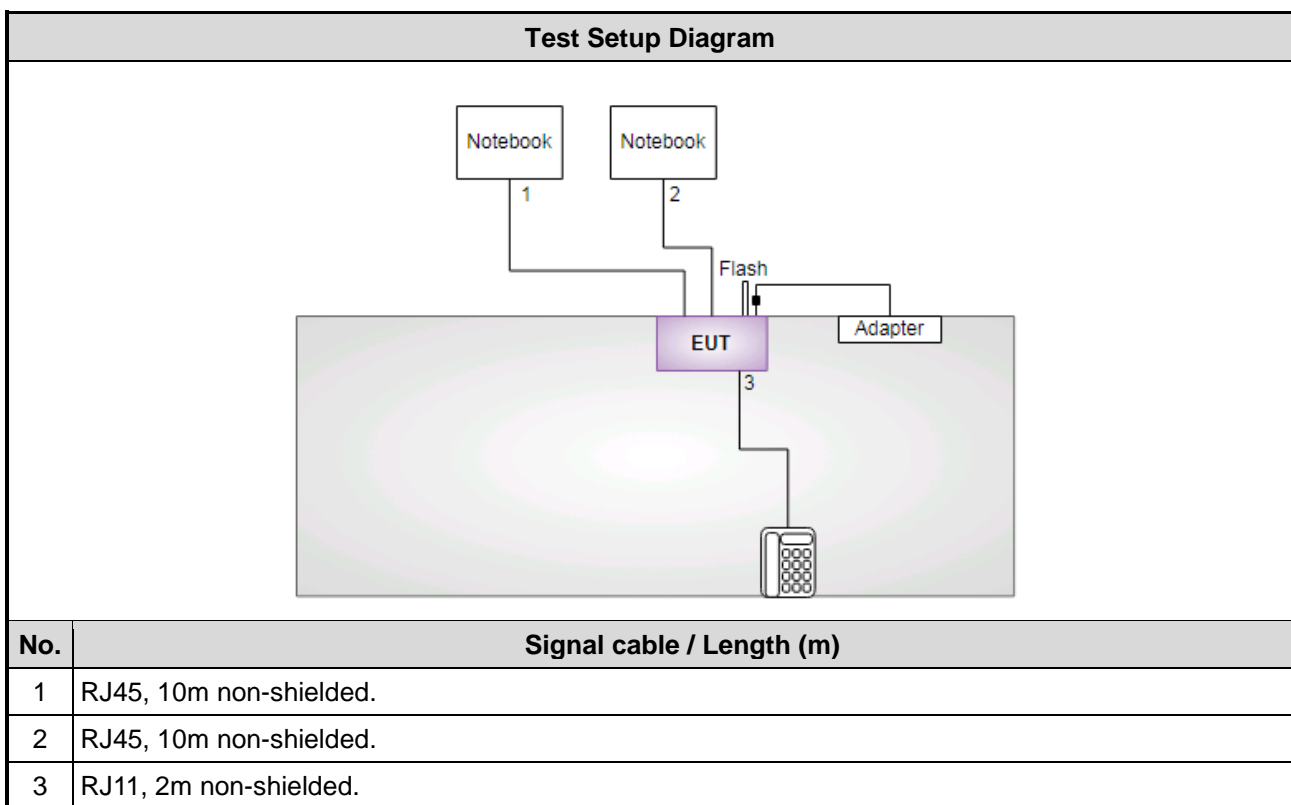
Test Setup Diagram

Notebook
1
Notebook
2
Flash
Adapter
EUT
3

| No. | Signal cable / Length (m) |
|---|---|
| 1 | RJ45, 10m non-shielded. |
| 2 | RJ45, 10m non-shielded. |
| 3 | RJ11, 2m non-shielded. |